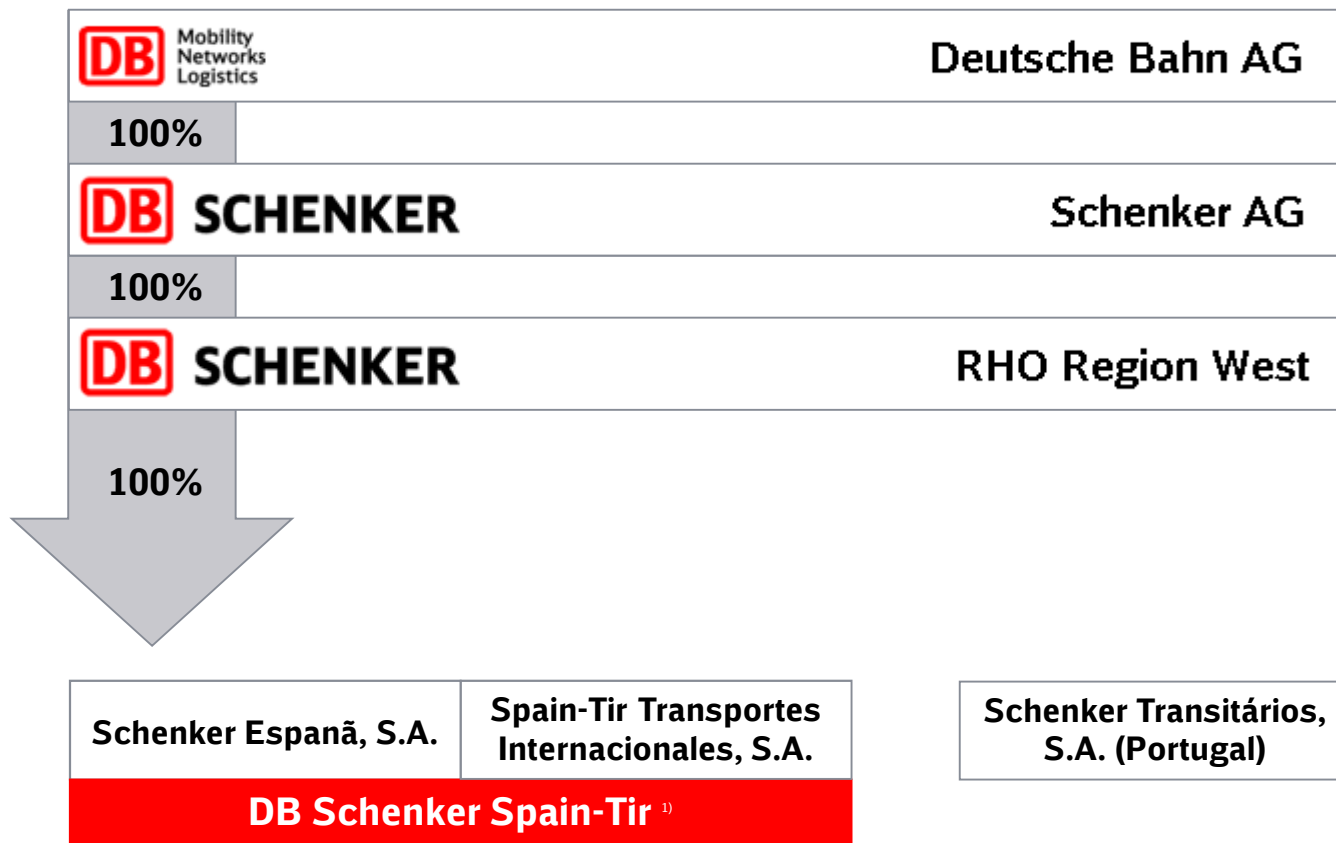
DB Mobility Networks Logistics

Deutsche Bahn AG

100%

DB SCHENKER

Schenker AG

100%

DB SCHENKER

RHO Region West

100%

Schenker Espanã, S.A.

Spain-Tir Transportes Internacionales, S.A.

DB Schenker Spain-Tir $^{1)}$

Schenker Transitários, S.A. (Portugal)